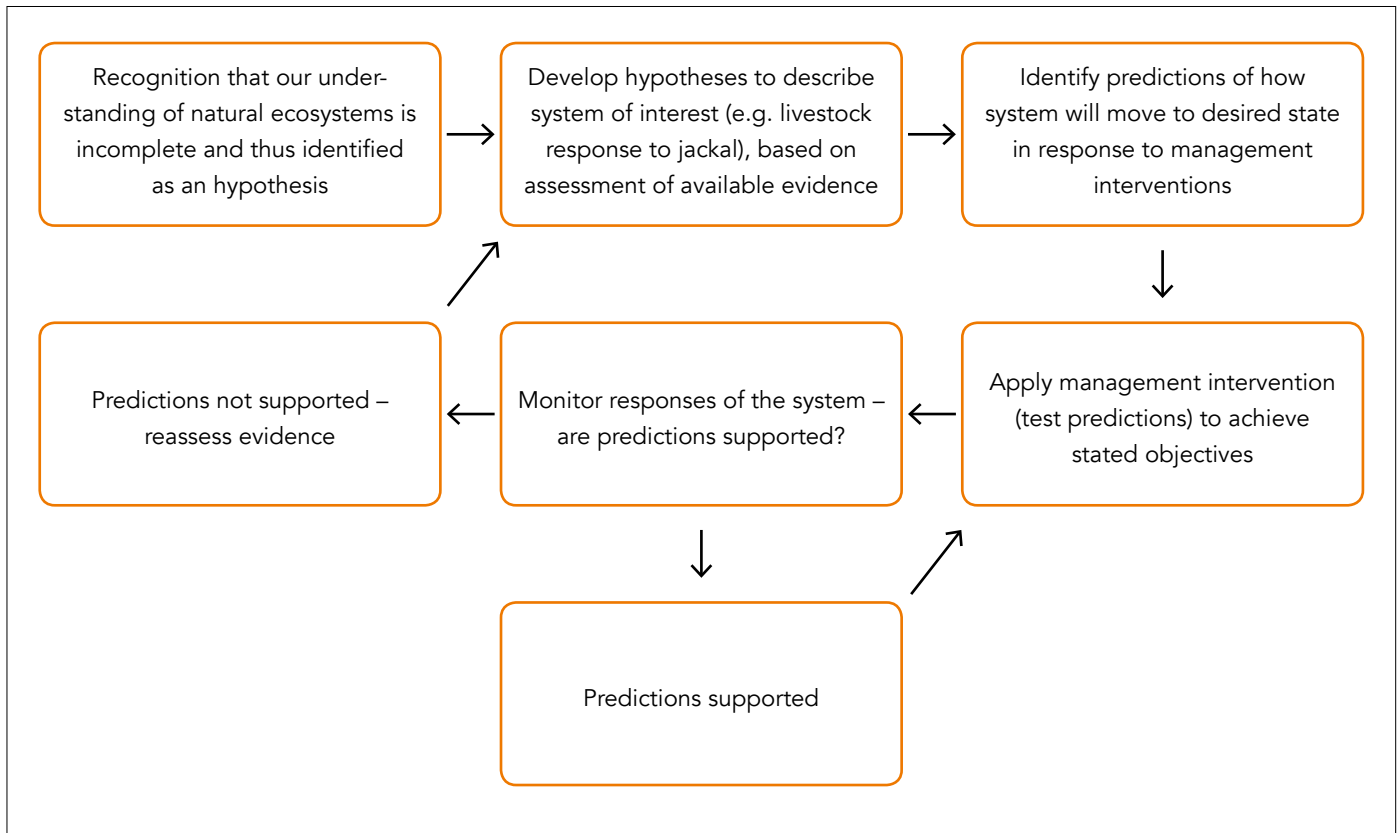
Recognition that our understanding of natural ecosystems is incomplete and thus identified as an hypothesis

Develop hypotheses to describe system of interest (e.g. livestock response to jackal), based on assessment of available evidence

Identify predictions of how system will move to desired state in response to management interventions

Predictions not supported – reassess evidence

Monitor responses of the system – are predictions supported?

Apply management intervention (test predictions) to achieve stated objectives

Predictions supported